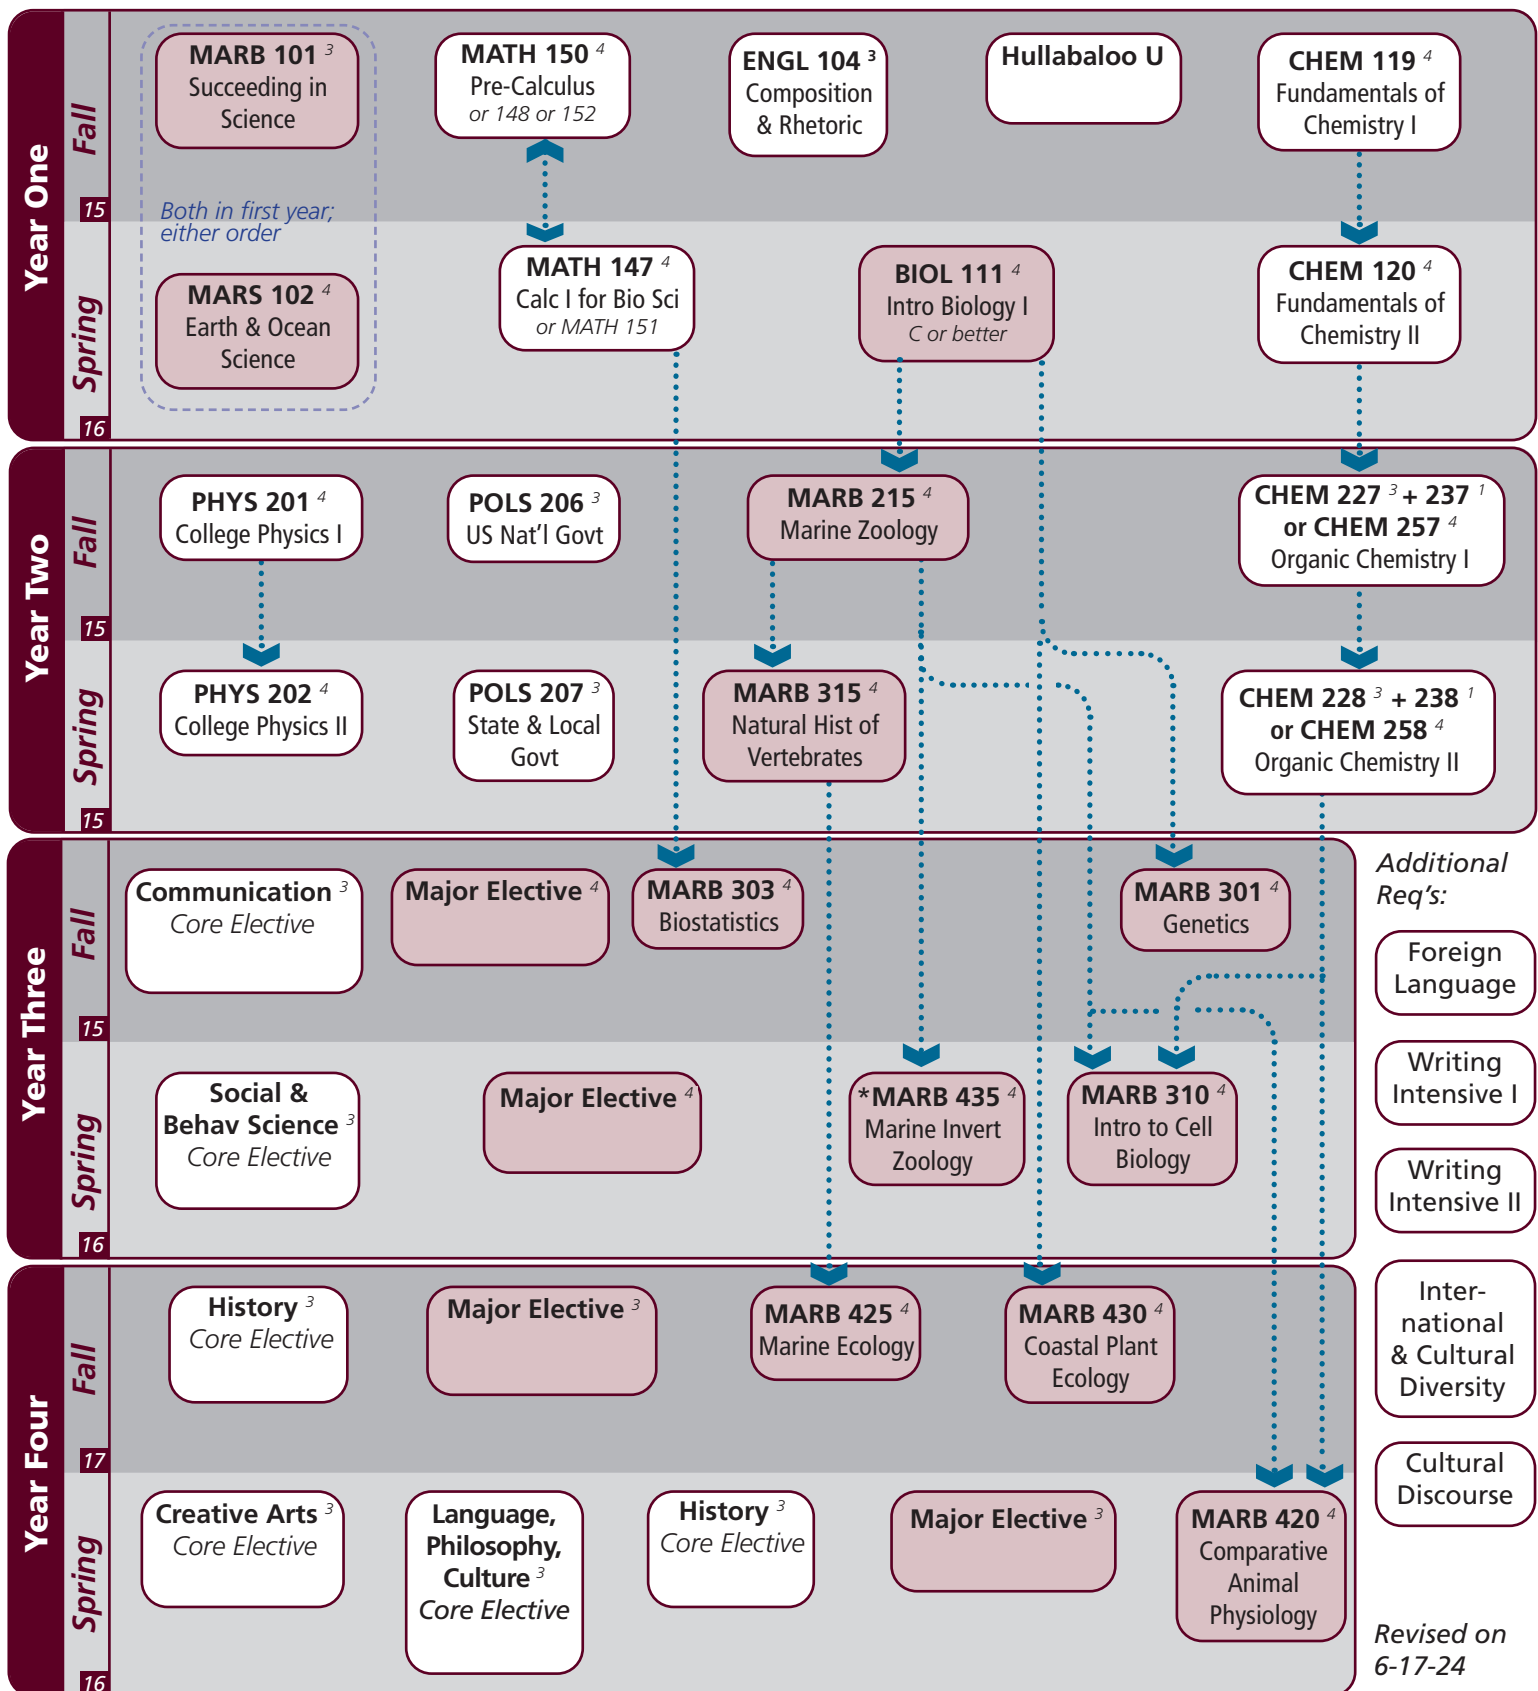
Year One

Fall

MARB 101 $^3$
Succeeding in Science

MATH 150 $^4$
Pre-Calculus
or 148 or 152

ENGL 104 $^3$
Composition & Rhetoric

Hullabaloo U

CHEM 119 $^4$
Fundamentals of Chemistry I

15

Both in first year; either order

Spring

MARS 102 $^4$
Earth & Ocean Science

MATH 147 $^4$
Calc I for Bio Sci
or MATH 151

BIOL 111 $^4$
Intro Biology I
C or better

CHEM 120 $^4$
Fundamentals of Chemistry II

16

Year Two

Fall

PHYS 201 $^4$
College Physics I

POLS 206 $^3$
US Nat'l Govt

MARB 215 $^4$
Marine Zoology

CHEM 227 $^3$ + 237 $^1$
or CHEM 257 $^4$
Organic Chemistry I

15

Spring

PHYS 202 $^4$
College Physics II

POLS 207 $^3$
State & Local Govt

MARB 315 $^4$
Natural Hist of Vertebrates

CHEM 228 $^3$ + 238 $^1$
or CHEM 258 $^4$
Organic Chemistry II

15

Year Three

Fall

Communication $^3$
Core Elective

Major Elective $^4$

MARB 303 $^4$
Biostatistics

MARB 301 $^4$
Genetics

15

Spring

Social & Behav Science $^3$
Core Elective

Major Elective $^4$

*MARB 435 $^4$
Marine Invert Zoology

MARB 310 $^4$
Intro to Cell Biology

16

Year Four

Fall

History $^3$
Core Elective

Major Elective $^3$

MARB 425 $^4$
Marine Ecology

MARB 430 $^4$
Coastal Plant Ecology

17

Spring

Creative Arts $^3$
Core Elective

Language, Philosophy, Culture $^3$
Core Elective

History $^3$
Core Elective

Major Elective $^3$

MARB 420 $^4$
Comparative Animal Physiology

16

Additional Req's:

Foreign Language

Writing Intensive I

Writing Intensive II

International & Cultural Diversity

Cultural Discourse

Revised on 6-17-24